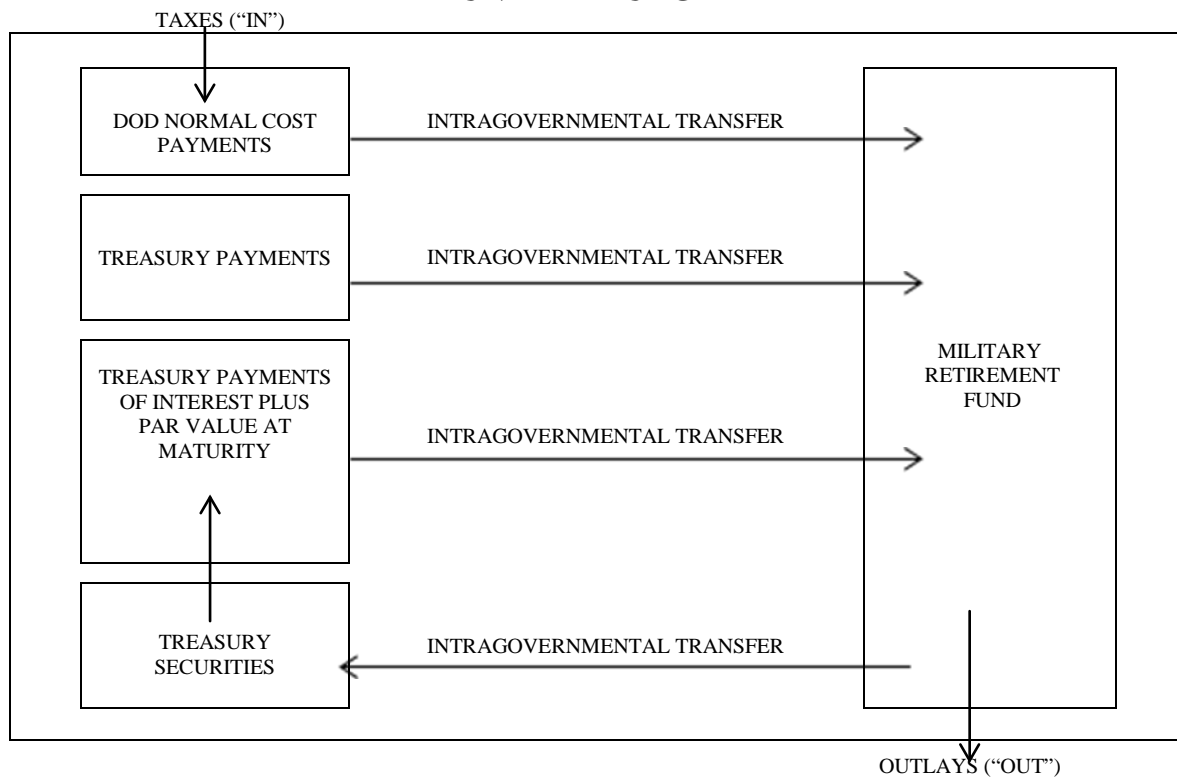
TAXES (“IN”)

DOD NORMAL COST PAYMENTS

INTRAGOVERNMENTAL TRANSFER

TREASURY PAYMENTS

INTRAGOVERNMENTAL TRANSFER

TREASURY PAYMENTS OF INTEREST PLUS PAR VALUE AT MATURITY

INTRAGOVERNMENTAL TRANSFER

MILITARY RETIREMENT FUND

TREASURY SECURITIES

INTRAGOVERNMENTAL TRANSFER

OUTLAYS (“OUT”)